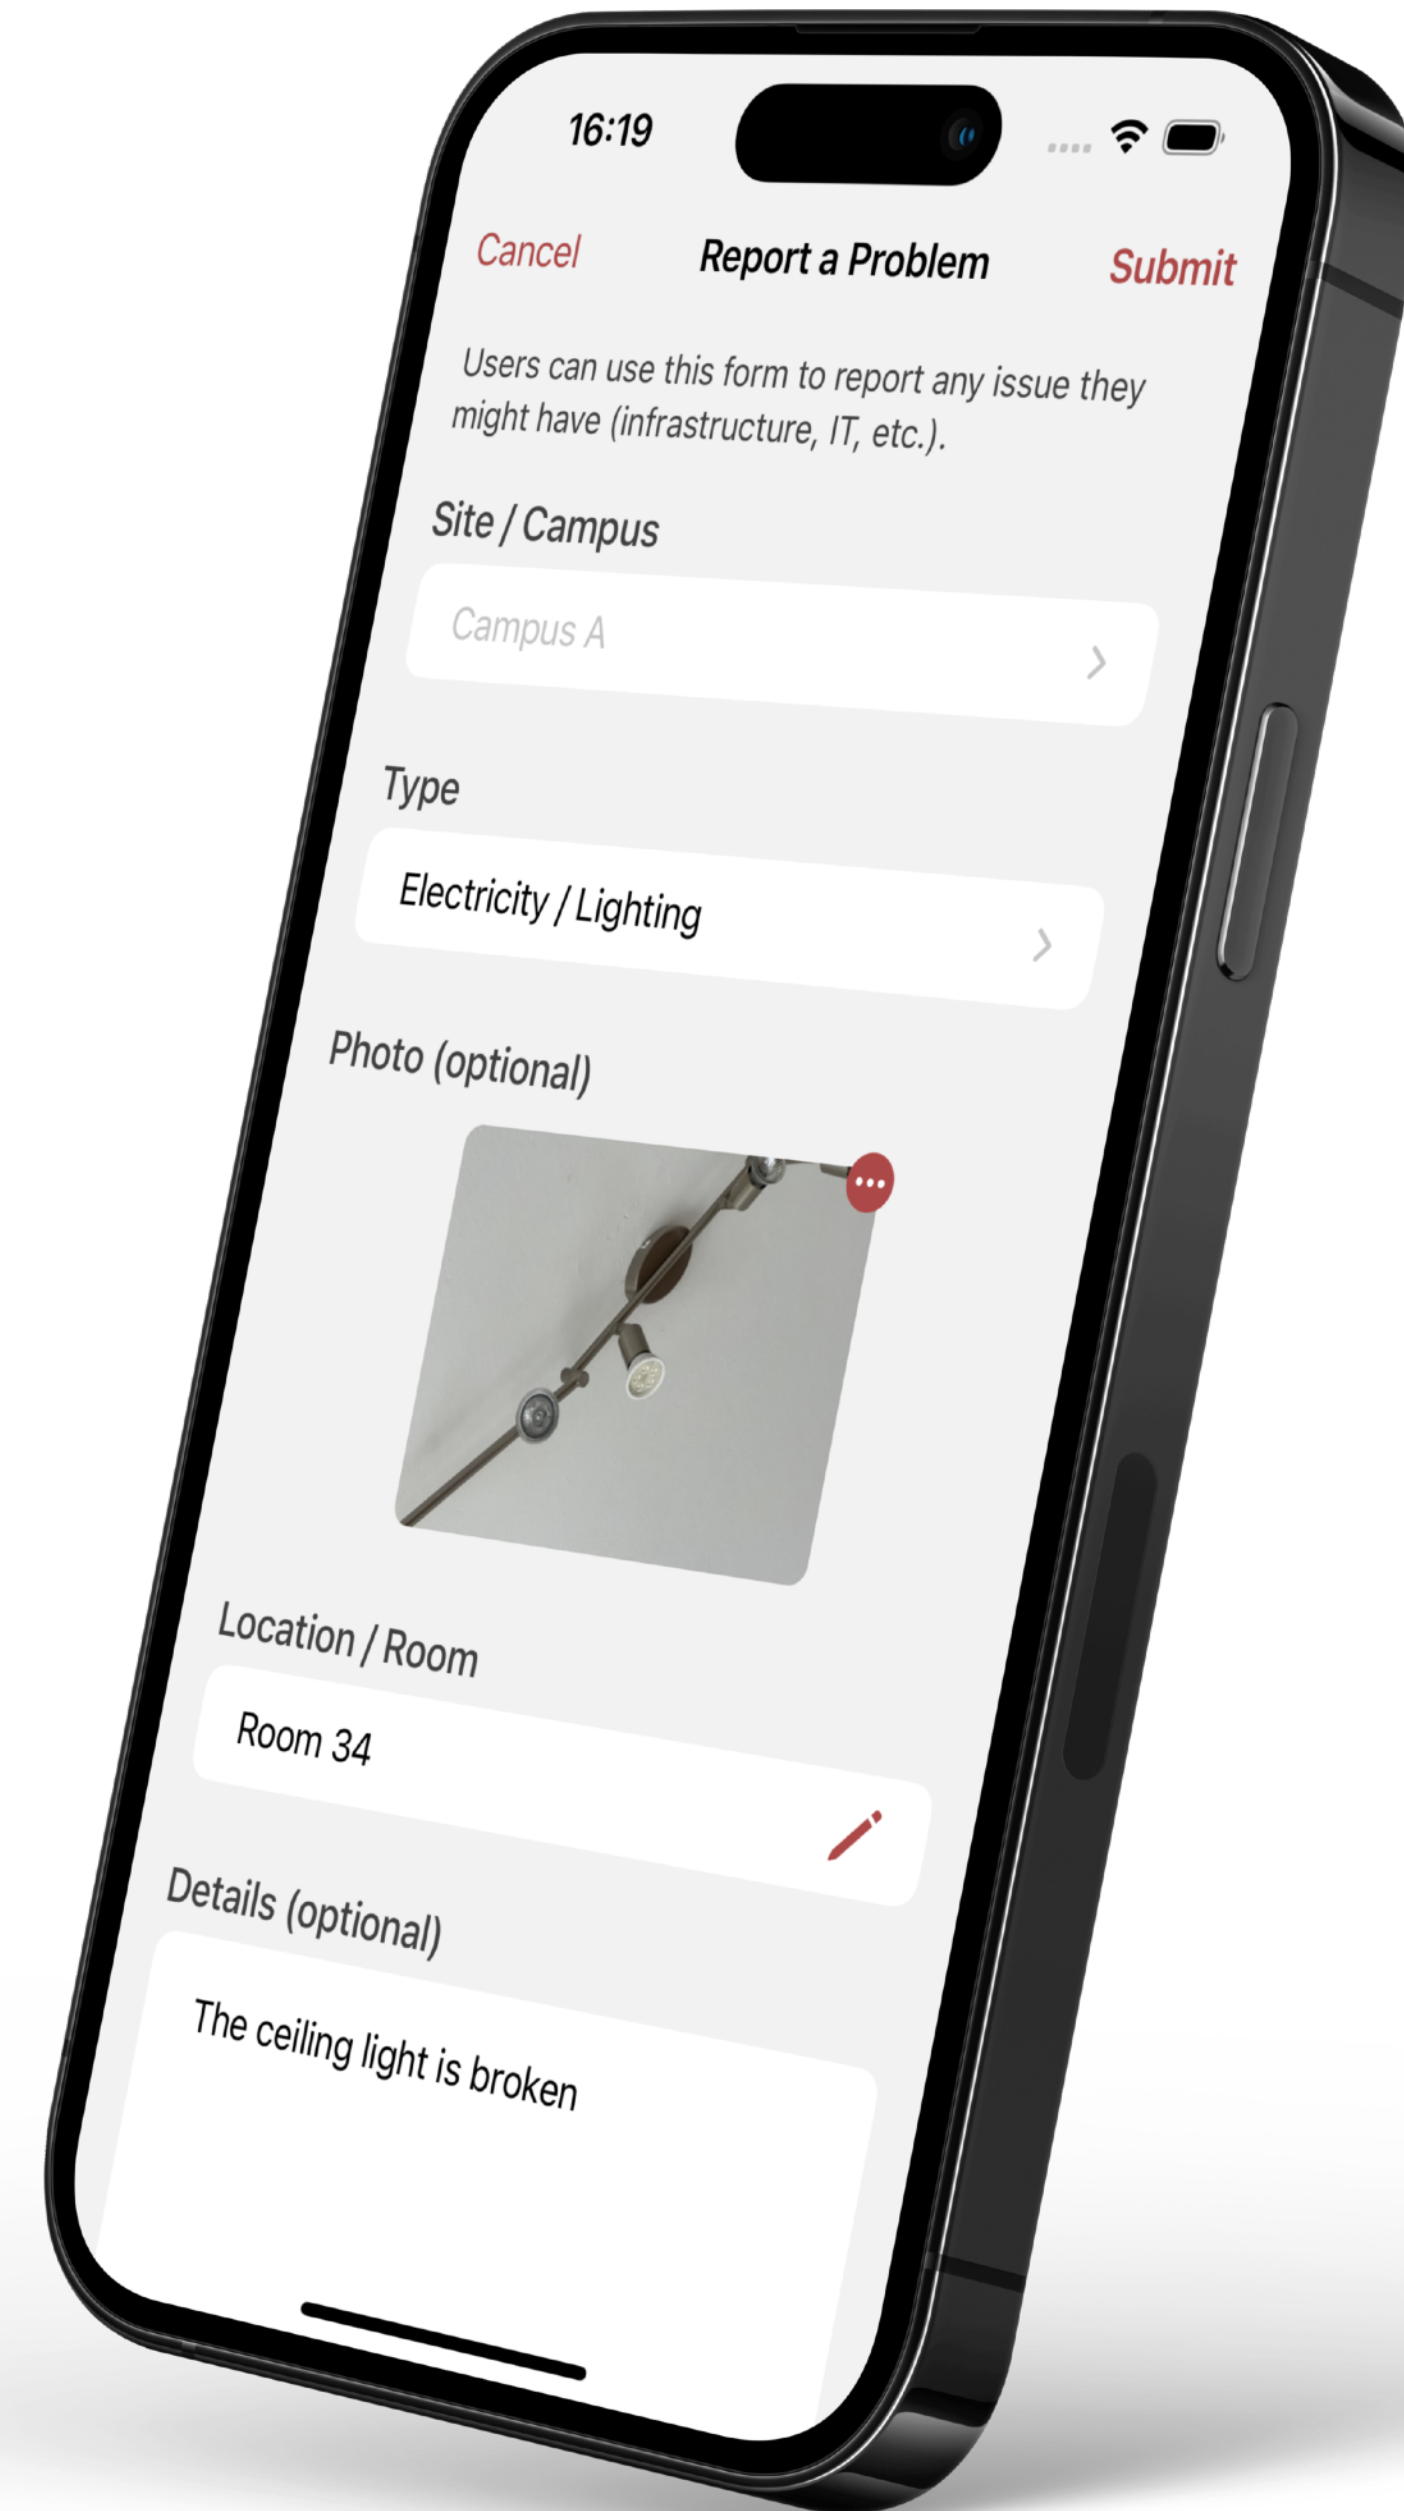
16:19

Cancel
Report a Problem
Submit

Users can use this form to report any issue they might have (infrastructure, IT, etc.).

Site / Campus

Campus A

Type

Electricity / Lighting

Photo (optional)

Location / Room

Room 34

Details (optional)

The ceiling light is broken